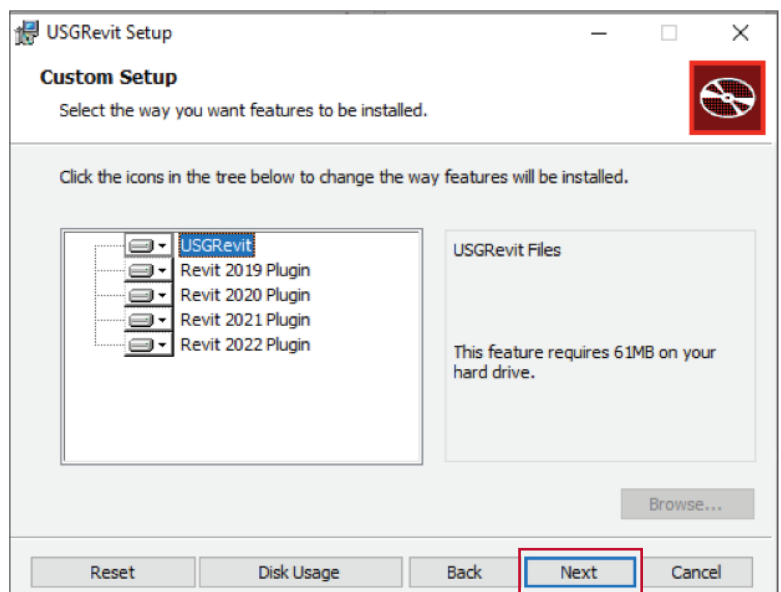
USGRevit Setup

Custom Setup

Select the way you want features to be installed.

Click the icons in the tree below to change the way features will be installed.

USGRevit
Revit 2019 Plugin
Revit 2020 Plugin
Revit 2021 Plugin
Revit 2022 Plugin

USGRevit Files

This feature requires 61MB on your hard drive.

Browse...

Reset
Disk Usage
Back
Next
Cancel